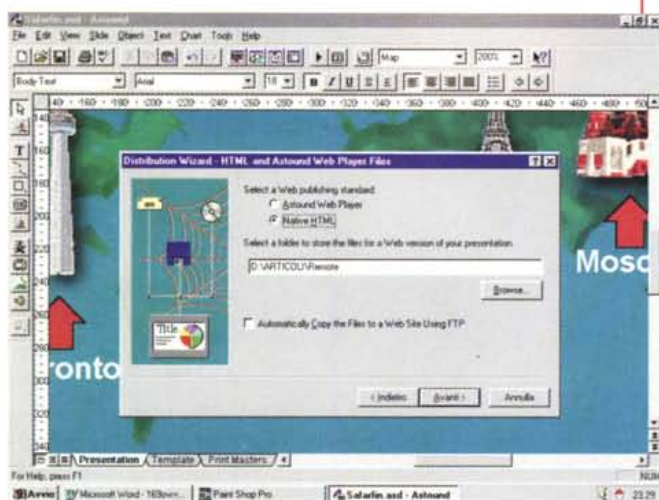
Salarlin.asd - Astound

File Edit View Slide Object Text Chart Tools Help

Map

200%

Body Text

Arial

18

B I U

40 · 160 · 180 · 200 · 220 · 240 · 260 · 280 · 300 · 320 · 340 · 360 · 380 · 400 · 420 · 440 · 460 · 480 · 50

Distribution Wizard - HTML and Astound Web Player Files

Select a Web publishing standard:
Astound Web Player
Native HTML

Select a folder to store the files for a Web version of your presentation

D:\ARTICOLI\Remote

Browse...

Title

Automatically Copy the Files to a Web Site Using FTP

< Indietro

Avanti >

Annulla

Mosc

ronto

Presentation / Template / Print Masters /

For Help, press F1

NUM

Avvio

Microsoft Word - 163pxx...

Paint Shop Pro

Salarlin.asd - Astound

23.29